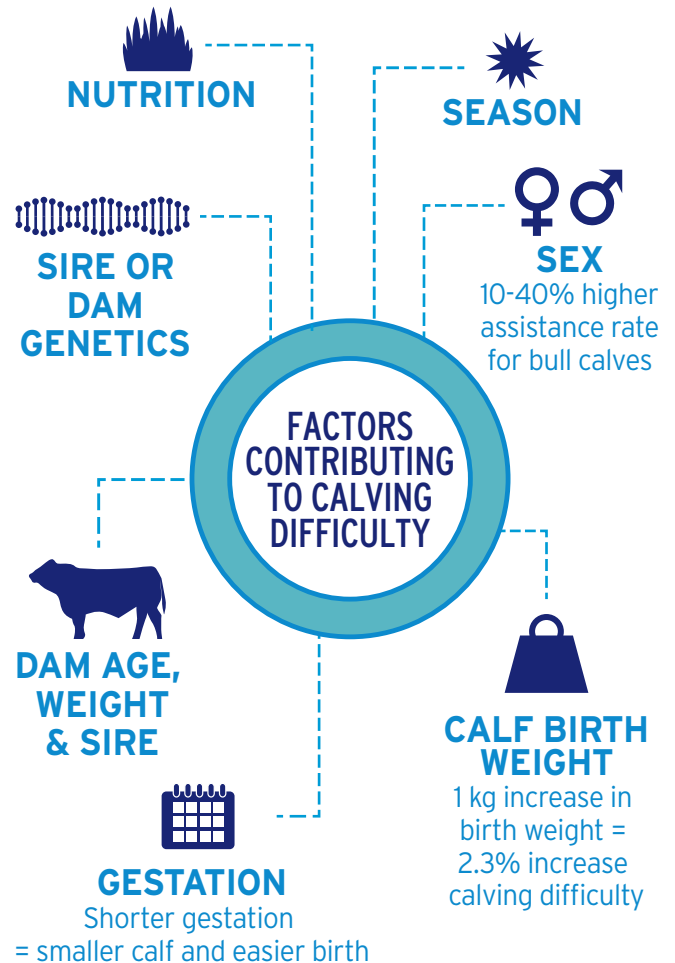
NUTRITION

SEASON

SIRE OR DAM GENETICS

SEX
10-40% higher assistance rate for bull calves

FACTORS CONTRIBUTING TO CALVING DIFFICULTY

DAM AGE, WEIGHT & SIRE

CALF BIRTH WEIGHT
1 kg increase in birth weight = 2.3% increase calving difficulty

GESTATION
Shorter gestation = smaller calf and easier birth